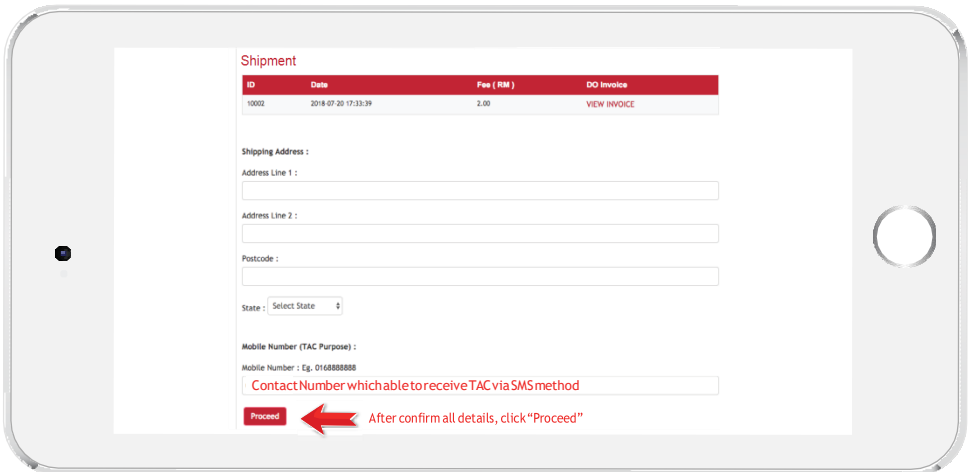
Shipment

| ID | Date | Fee ( RM ) | DO Invoice |
|---|---|---|---|
| 10002 | 2018-07-20 17:33:39 | 2.00 | VIEW INVOICE |

Shipping Address :

Address Line 1 :

Address Line 2 :

Postcode :

State : Select State

Mobile Number (TAC Purpose) :

Mobile Number : Eg. 0168888888

Contact Number which able to receive TAC via SMS method

Proceed

After confirm all details, click "Proceed"